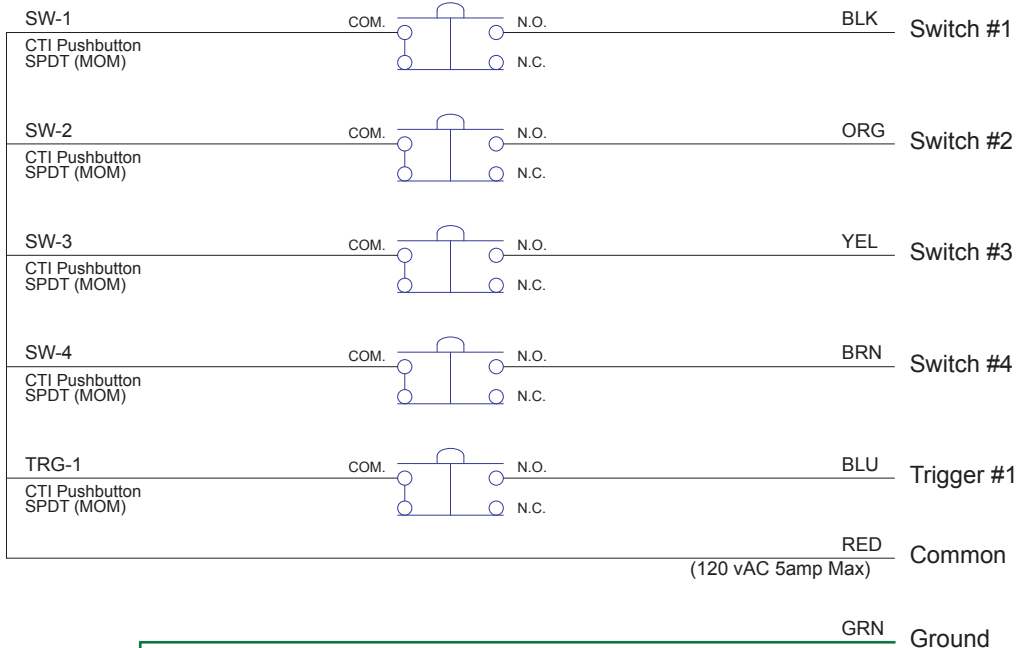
SW-1
CTI Pushbutton
SPDT (MOM)
COM.
N.O.
N.C.
BLK
Switch #1

SW-2
CTI Pushbutton
SPDT (MOM)
COM.
N.O.
N.C.
ORG
Switch #2

SW-3
CTI Pushbutton
SPDT (MOM)
COM.
N.O.
N.C.
YEL
Switch #3

SW-4
CTI Pushbutton
SPDT (MOM)
COM.
N.O.
N.C.
BRN
Switch #4

TRG-1
CTI Pushbutton
SPDT (MOM)
COM.
N.O.
N.C.
BLU
Trigger #1

RED
Common
(120 vAC 5amp Max)

GRN
Ground